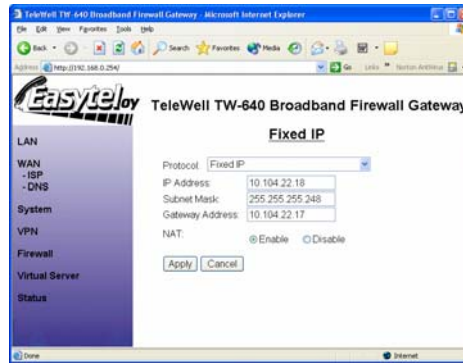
TeleWell TW-640 Broadband Firewall Gateway - Microsoft Internet Explorer

File Edit View Favorites Tools Help

Back Search Favorites Media

Address http://192.168.0.254/

Go Links Norton AntiVirus

Easytelloy

TeleWell TW-640 Broadband Firewall Gateway

LAN

WAN
- ISP
- DNS

System

VPN

Firewall

Virtual Server

Status

Fixed IP

Protocol: Fixed IP

IP Address: 10.104.22.18

Subnet Mask: 255.255.255.248

Gateway Address: 10.104.22.17

NAT: Enable Disable

Apply Cancel

Done

Internet